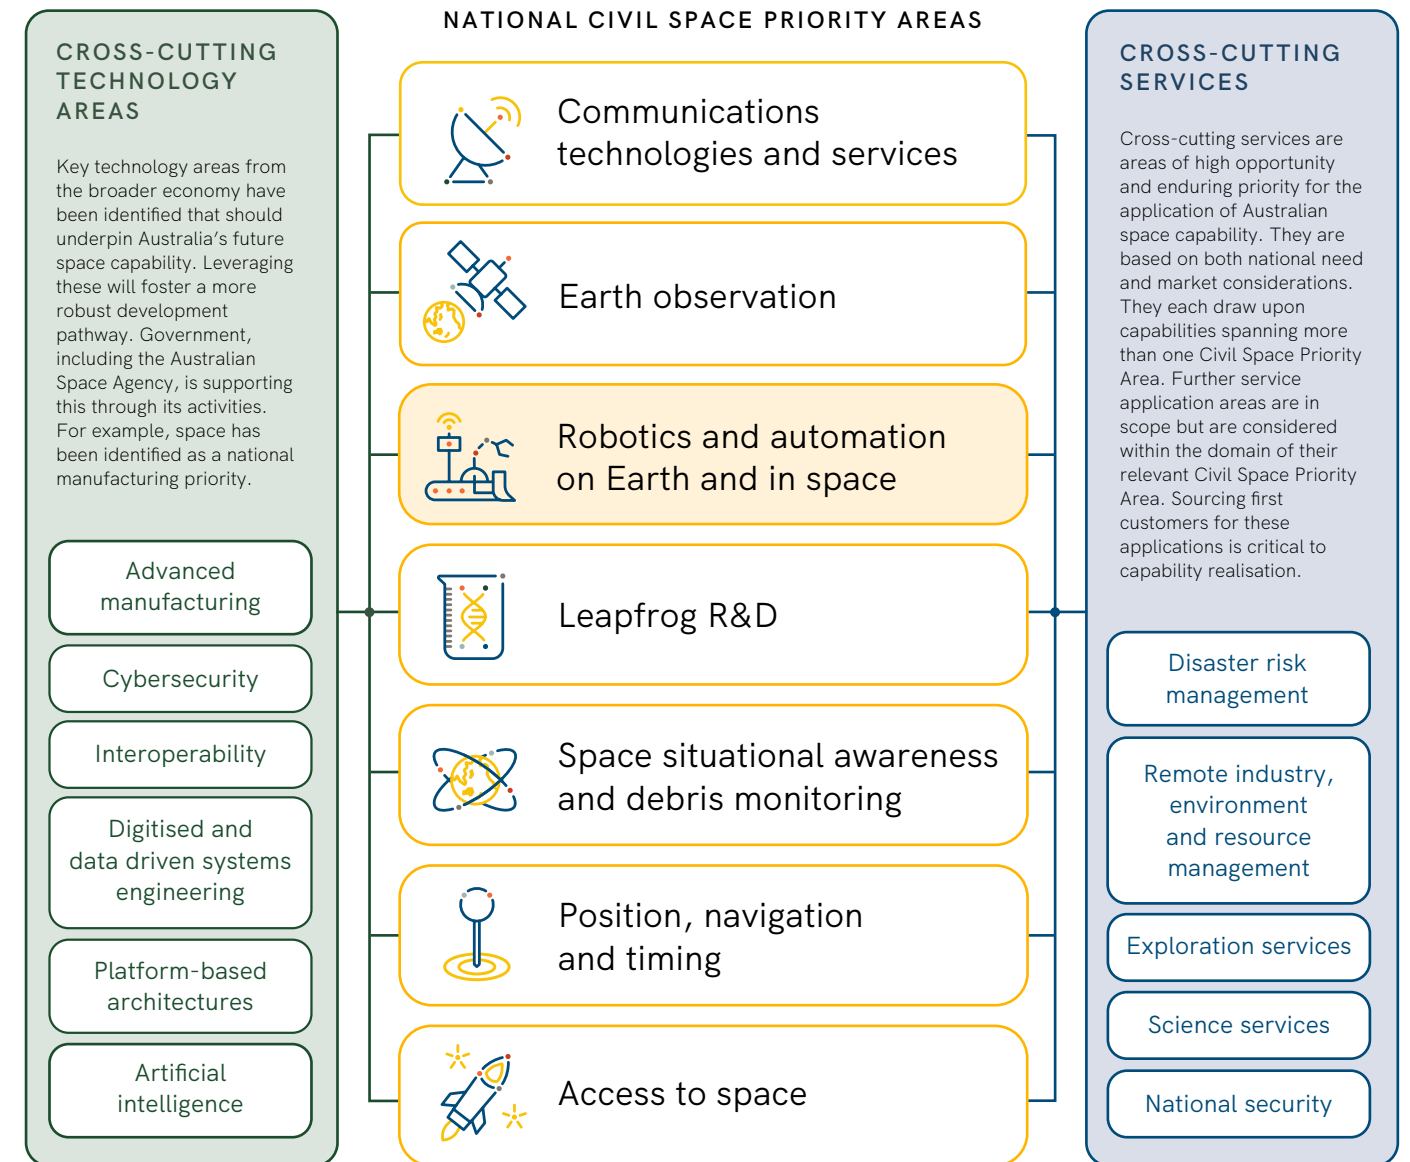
CROSS-CUTTING TECHNOLOGY AREAS

Key technology areas from the broader economy have been identified that should underpin Australia's future space capability. Leveraging these will foster a more robust development pathway. Government, including the Australian Space Agency, is supporting this through its activities. For example, space has been identified as a national manufacturing priority.

Advanced manufacturing

Cybersecurity

Interoperability

Digitised and data driven systems engineering

Platform-based architectures

Artificial intelligence

NATIONAL CIVIL SPACE PRIORITY AREAS

Communications technologies and services

Earth observation

Robotics and automation on Earth and in space

Leapfrog R&D

Space situational awareness and debris monitoring

Position, navigation and timing

Access to space

CROSS-CUTTING SERVICES

Cross-cutting services are areas of high opportunity and enduring priority for the application of Australian space capability. They are based on both national need and market considerations. They each draw upon capabilities spanning more than one Civil Space Priority Area. Further service application areas are in scope but are considered within the domain of their relevant Civil Space Priority Area. Sourcing first customers for these applications is critical to capability realisation.

Disaster risk management

Remote industry, environment and resource management

Exploration services

Science services

National security